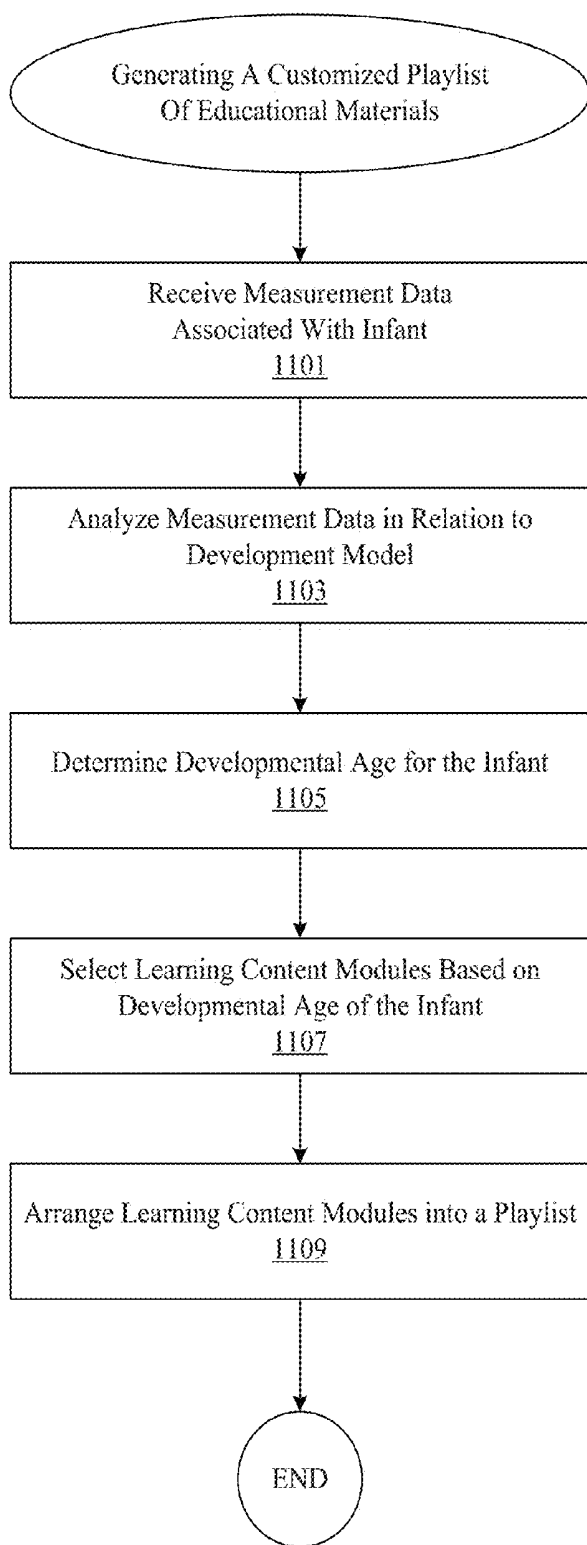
Generating A Customized Playlist Of Educational Materials

Receive Measurement Data Associated With Infant
1101

Analyze Measurement Data in Relation to Development Model
1103

Determine Developmental Age for the Infant
1105

Select Learning Content Modules Based on Developmental Age of the Infant
1107

Arrange Learning Content Modules into a Playlist
1109

END